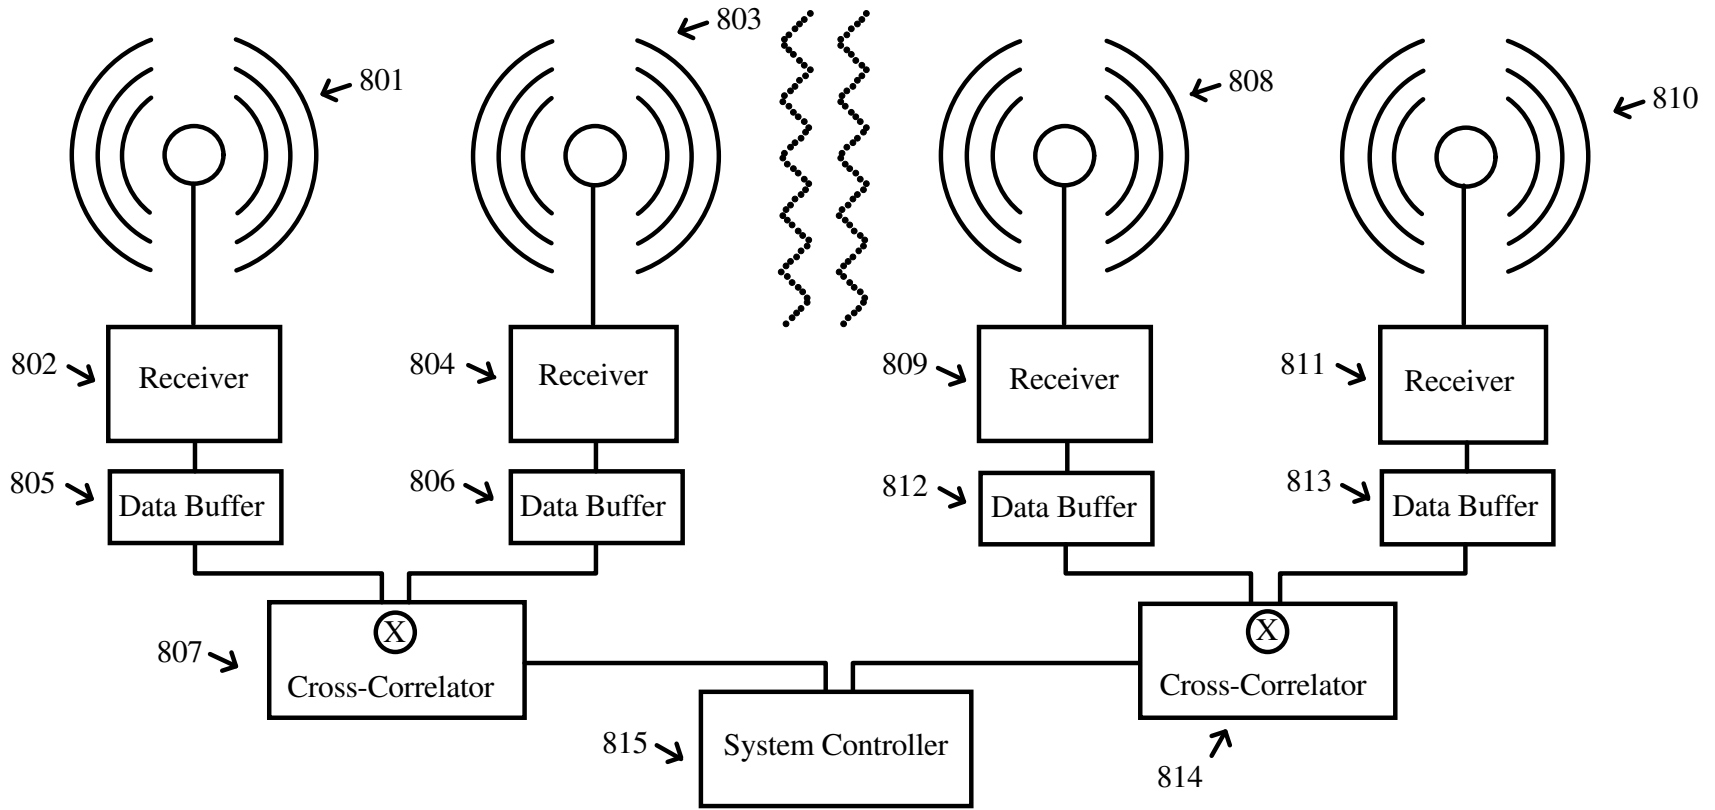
801

803

808

810

802

Receiver

804

Receiver

809

Receiver

811

Receiver

805

Data Buffer

806

Data Buffer

812

Data Buffer

813

Data Buffer

807

X

Cross-Correlator

X

Cross-Correlator

815

System Controller

814